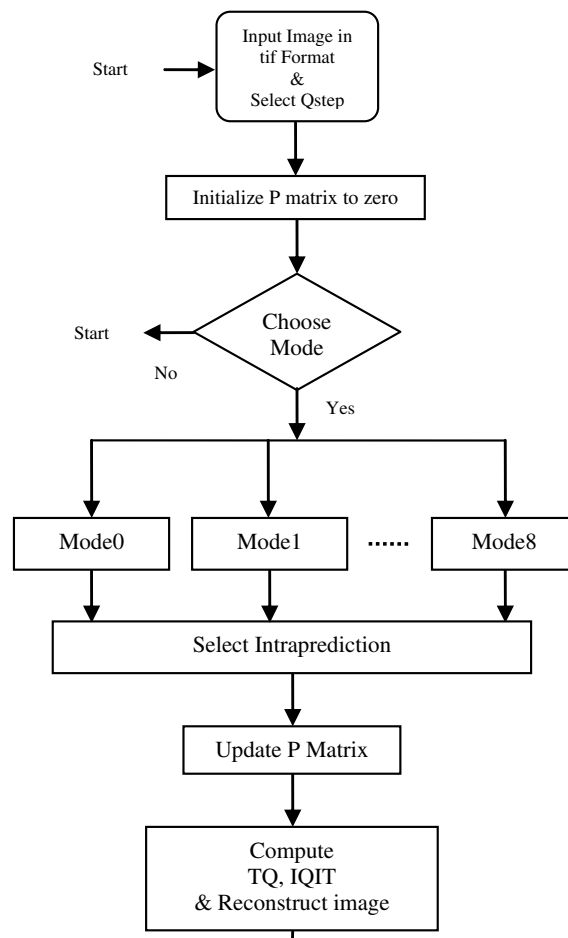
Start

Input Image in tif Format & Select Qstep

Initialize P matrix to zero

Start

Choose Mode

No

Yes

Mode0

Mode1

......

Mode8

Select Intraprediction

Update P Matrix

Compute TQ, IQIT & Reconstruct image